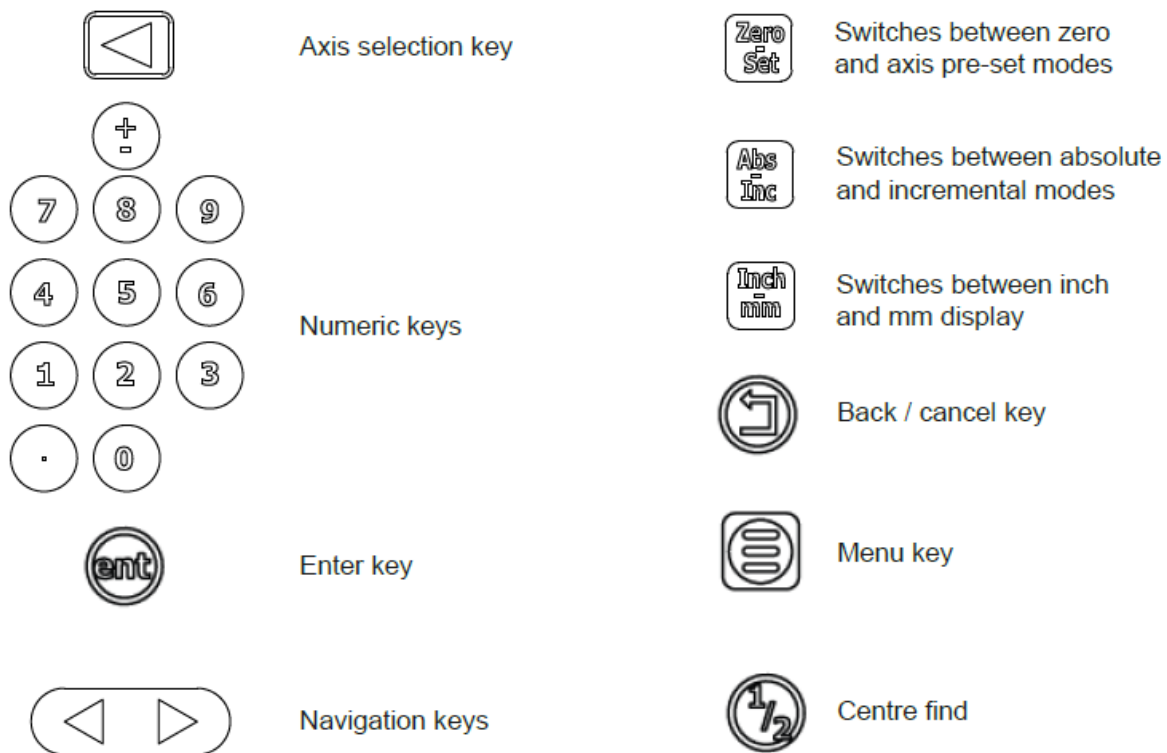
Axis selection key

+
-

7 8 9

4 5 6

1 2 3

. 0

Numeric keys

ent

Enter key

Navigation keys

Zero
-
Set

Switches between zero and axis pre-set modes

Abs
-
Inc

Switches between absolute and incremental modes

Inch
-
mm

Switches between inch and mm display

Back / cancel key

Menu key

$\frac{1}{2}$

Centre find